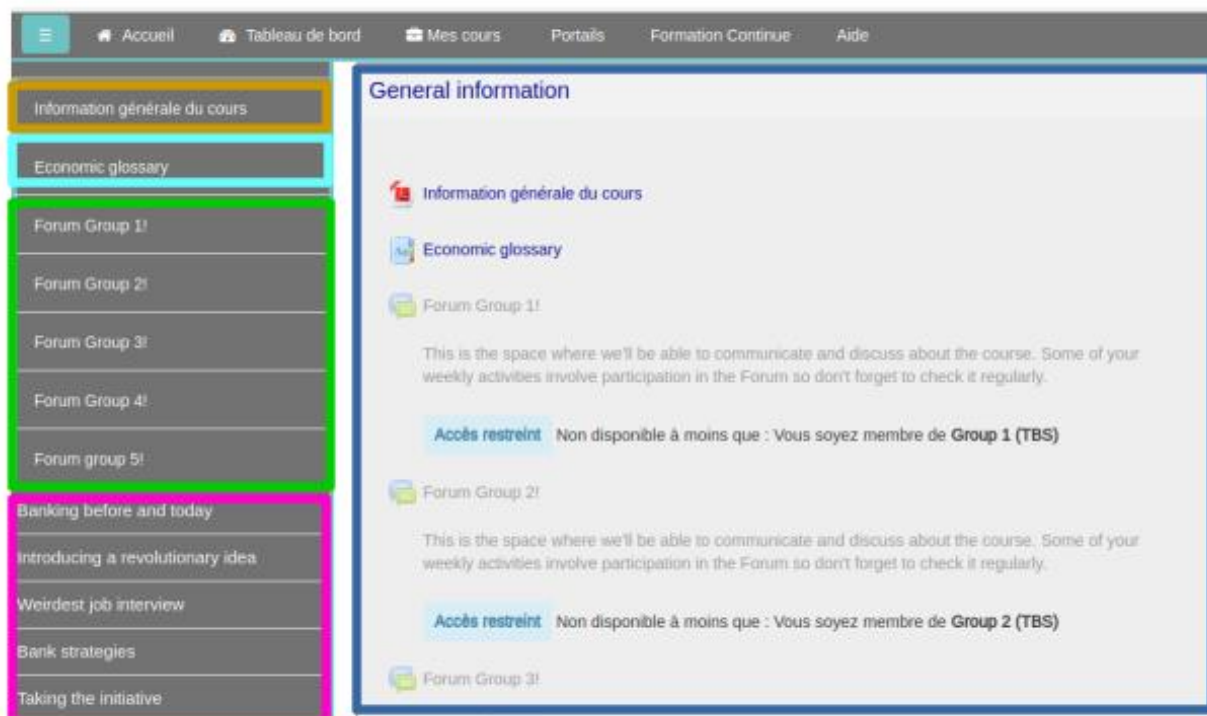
Accueil Tableau de bord Mes cours Portails Formation Continue Aide

Information générale du cours
Economic glossary
Forum Group 1!
Forum Group 2!
Forum Group 3!
Forum Group 4!
Forum group 5!
Banking before and today
Introducing a revolutionary idea
Weirdest job interview
Bank strategies
Taking the initiative

General information

Information générale du cours

Economic glossary

Forum Group 1!

This is the space where we'll be able to communicate and discuss about the course. Some of your weekly activities involve participation in the Forum so don't forget to check it regularly.

Accès restreint Non disponible à moins que : Vous soyez membre de **Group 1 (TBS)**

Forum Group 2!

This is the space where we'll be able to communicate and discuss about the course. Some of your weekly activities involve participation in the Forum so don't forget to check it regularly.

Accès restreint Non disponible à moins que : Vous soyez membre de **Group 2 (TBS)**

Forum Group 3!